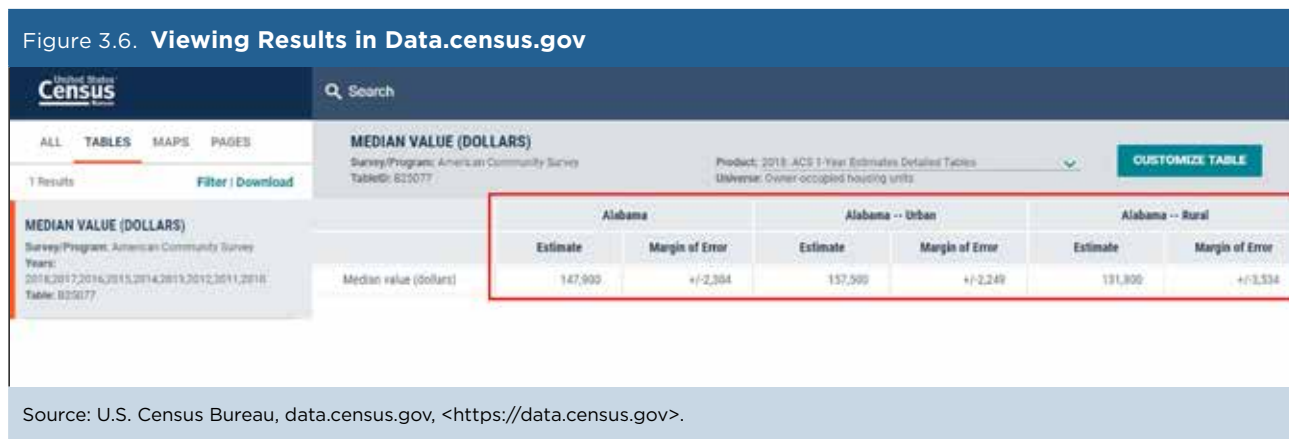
Figure 3.6. **Viewing Results in Data.census.gov**

United States Census Bureau

Search

ALL TABLES MAPS PAGES

1 Results Filter | Download

MEDIAN VALUE (DOLLARS)
Survey/Program: American Community Survey
Years: 2018,2017,2016,2015,2014,2013,2012,2011,2010
Table: B25077

MEDIAN VALUE (DOLLARS)
Survey/Program: American Community Survey
TableID: B25077

Product: 2018: ACS 1-Year Estimates Detailed Tables
Universe: Owner-occupied housing units

CUSTOMIZE TABLE

| | Alabama | | Alabama -- Urban | | Alabama -- Rural | |
|---|---|---|---|---|---|---|
| | Estimate | Margin of Error | Estimate | Margin of Error | Estimate | Margin of Error |
| Median value (dollars) | 147,900 | +/-2,304 | 157,500 | +/-2,249 | 131,800 | +/-3,534 |

Source: U.S. Census Bureau, data.census.gov, <https://data.census.gov>.